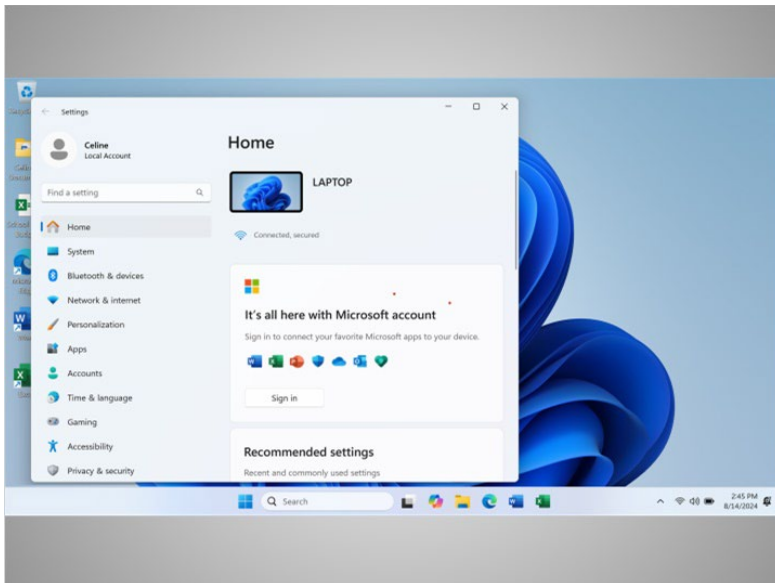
Settings

Celine
Local Account

Find a setting

Home
System
Bluetooth & devices
Network & internet
Personalization
Apps
Accounts
Time & language
Gaming
Accessibility
Privacy & security

Home

LAPTOP

Connected, secured

It's all here with Microsoft account

Sign in to connect your favorite Microsoft apps to your device.

Sign in

Recommended settings

Recent and commonly used settings

Search

2:45 PM
8/14/2024